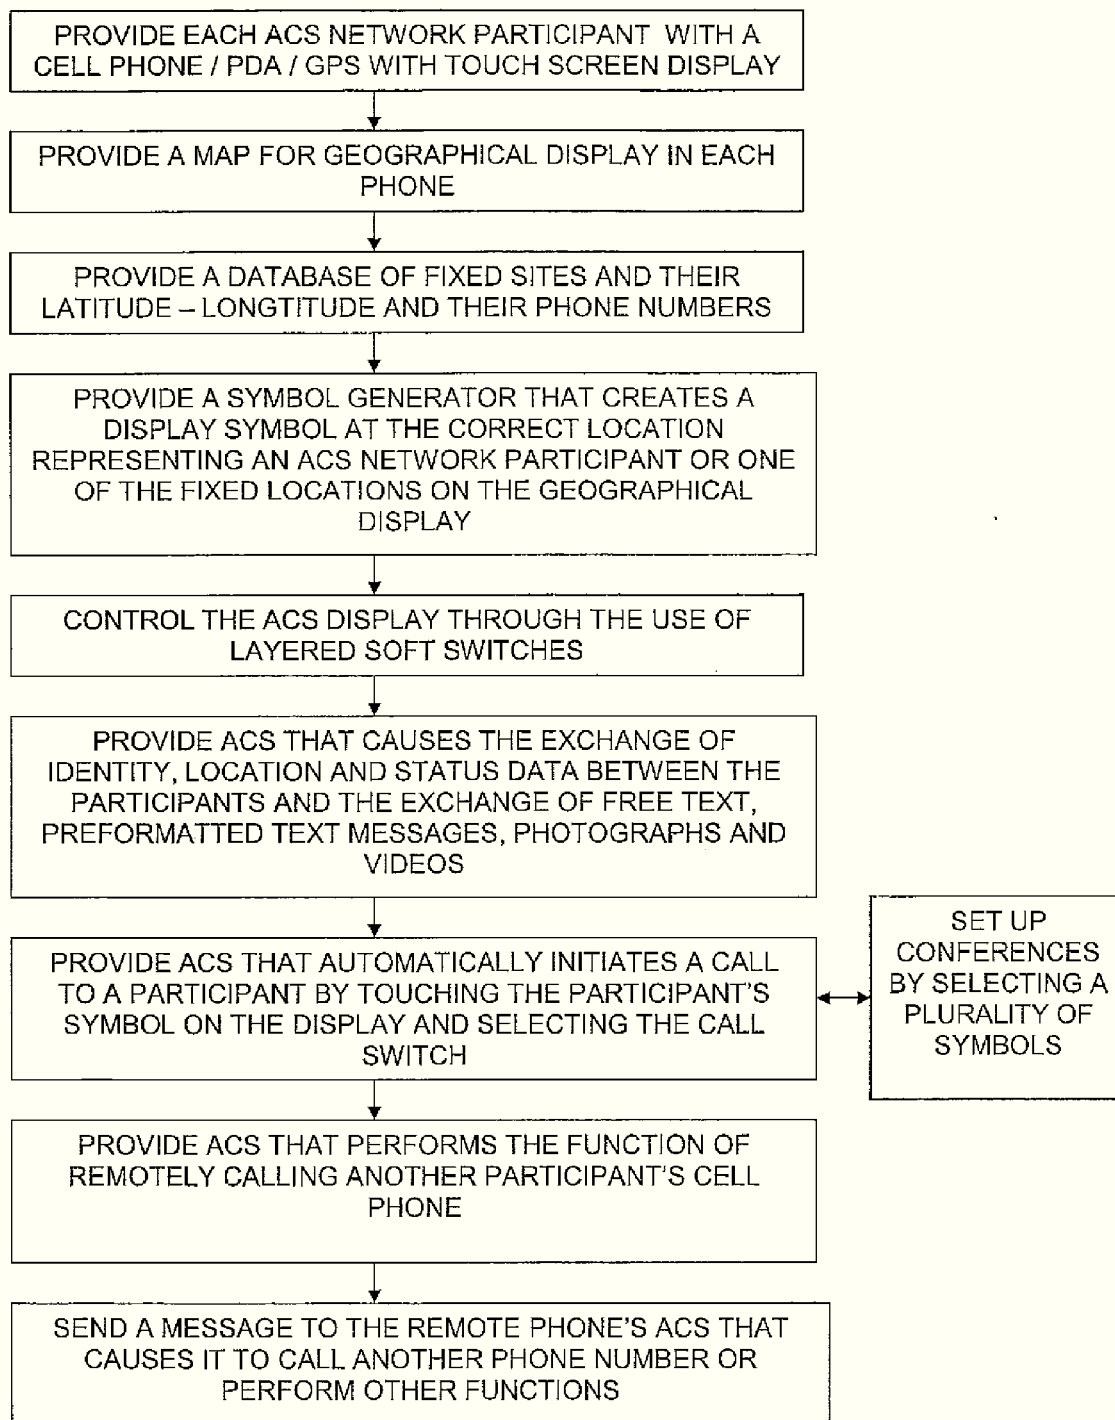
PROVIDE EACH ACS NETWORK PARTICIPANT WITH A CELL PHONE / PDA / GPS WITH TOUCH SCREEN DISPLAY

PROVIDE A MAP FOR GEOGRAPHICAL DISPLAY IN EACH PHONE

PROVIDE A DATABASE OF FIXED SITES AND THEIR LATITUDE – LONGTITUDE AND THEIR PHONE NUMBERS

PROVIDE A SYMBOL GENERATOR THAT CREATES A DISPLAY SYMBOL AT THE CORRECT LOCATION REPRESENTING AN ACS NETWORK PARTICIPANT OR ONE OF THE FIXED LOCATIONS ON THE GEOGRAPHICAL DISPLAY

CONTROL THE ACS DISPLAY THROUGH THE USE OF LAYERED SOFT SWITCHES

PROVIDE ACS THAT CAUSES THE EXCHANGE OF IDENTITY, LOCATION AND STATUS DATA BETWEEN THE PARTICIPANTS AND THE EXCHANGE OF FREE TEXT, PREFORMATTED TEXT MESSAGES, PHOTOGRAPHS AND VIDEOS

PROVIDE ACS THAT AUTOMATICALLY INITIATES A CALL TO A PARTICIPANT BY TOUCHING THE PARTICIPANT'S SYMBOL ON THE DISPLAY AND SELECTING THE CALL SWITCH

SET UP CONFERENCES BY SELECTING A PLURALITY OF SYMBOLS

PROVIDE ACS THAT PERFORMS THE FUNCTION OF REMOTELY CALLING ANOTHER PARTICIPANT'S CELL PHONE

SEND A MESSAGE TO THE REMOTE PHONE'S ACS THAT CAUSES IT TO CALL ANOTHER PHONE NUMBER OR PERFORM OTHER FUNCTIONS